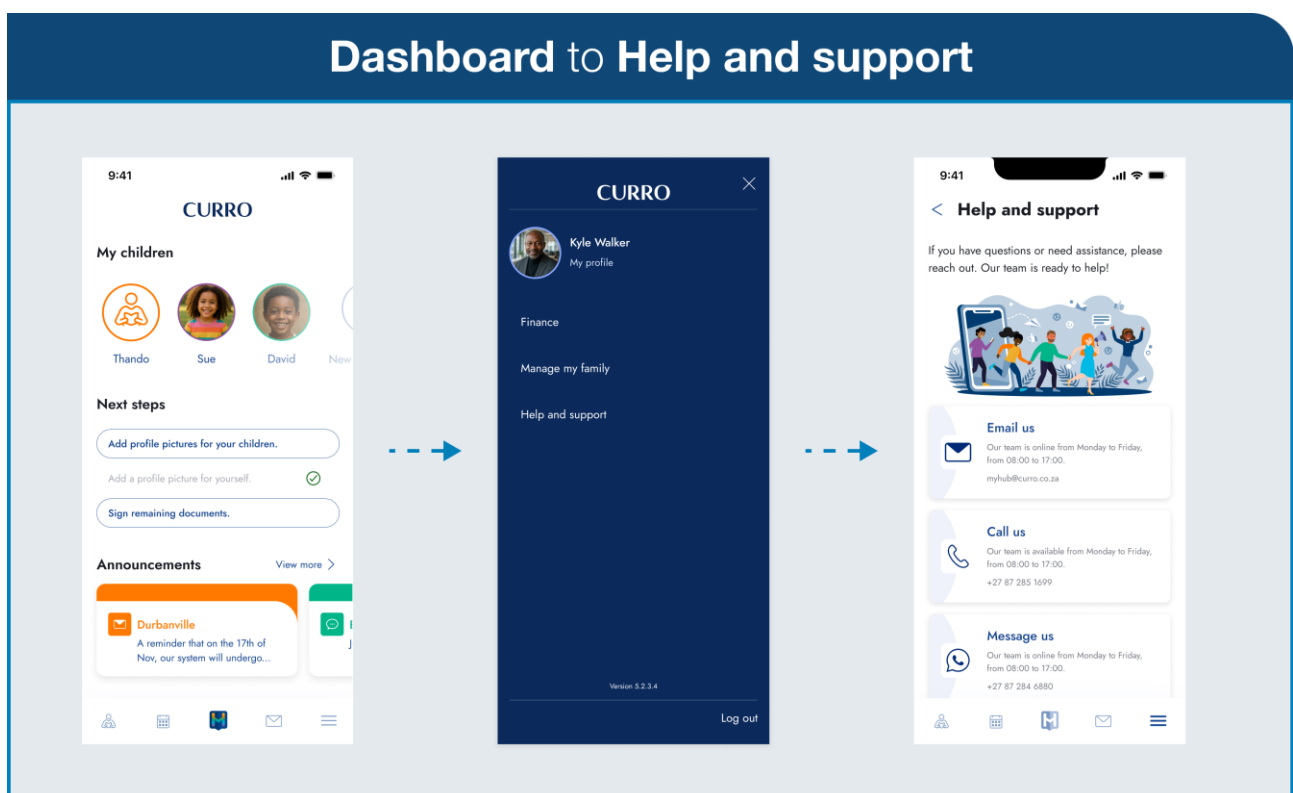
Dashboard to Help and support

9:41

CURRO

My children

Thando Sue David New

Next steps

Add profile pictures for your children.

Add a profile picture for yourself.

Sign remaining documents.

Announcements View more

Durbanville
A reminder that on the 17th of Nov, our system will undergo...

CURRO

Kyle Walker
My profile

Finance

Manage my family

Help and support

Version 5.2.3.4

Log out

9:41

Help and support

If you have questions or need assistance, please reach out. Our team is ready to help!

Email us
Our team is online from Monday to Friday, from 08:00 to 17:00.
myhub@curro.co.za

Call us
Our team is available from Monday to Friday, from 08:00 to 17:00.
+27 87 285 1699

Message us
Our team is online from Monday to Friday, from 08:00 to 17:00.
+27 87 284 6880